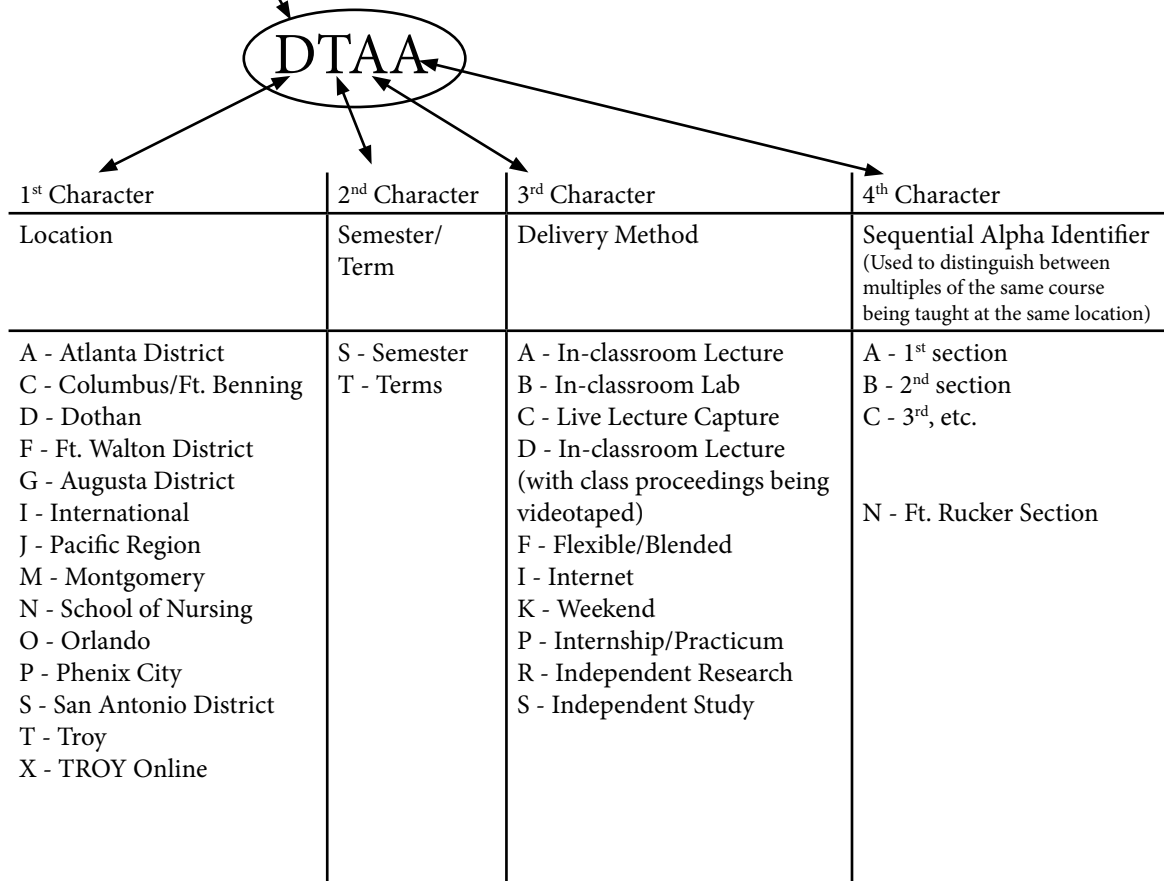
DTAA

| 1$^{st}$ Character | 2$^{nd}$ Character | 3$^{rd}$ Character | 4$^{th}$ Character |
|---|---|---|---|
| Location | Semester/ Term | Delivery Method | Sequential Alpha Identifier (Used to distinguish between multiples of the same course being taught at the same location) |
| A - Atlanta District<br>C - Columbus/Ft. Benning<br>D - Dothan<br>F - Ft. Walton District<br>G - Augusta District<br>I - International<br>J - Pacific Region<br>M - Montgomery<br>N - School of Nursing<br>O - Orlando<br>P - Phenix City<br>S - San Antonio District<br>T - Troy<br>X - TROY Online | S - Semester<br>T - Terms | A - In-classroom Lecture<br>B - In-classroom Lab<br>C - Live Lecture Capture<br>D - In-classroom Lecture (with class proceedings being videotaped)<br>F - Flexible/Blended<br>I - Internet<br>K - Weekend<br>P - Internship/Practicum<br>R - Independent Research<br>S - Independent Study | A - 1$^{st}$ section<br>B - 2$^{nd}$ section<br>C - 3$^{rd}$, etc.<br><br>N - Ft. Rucker Section |